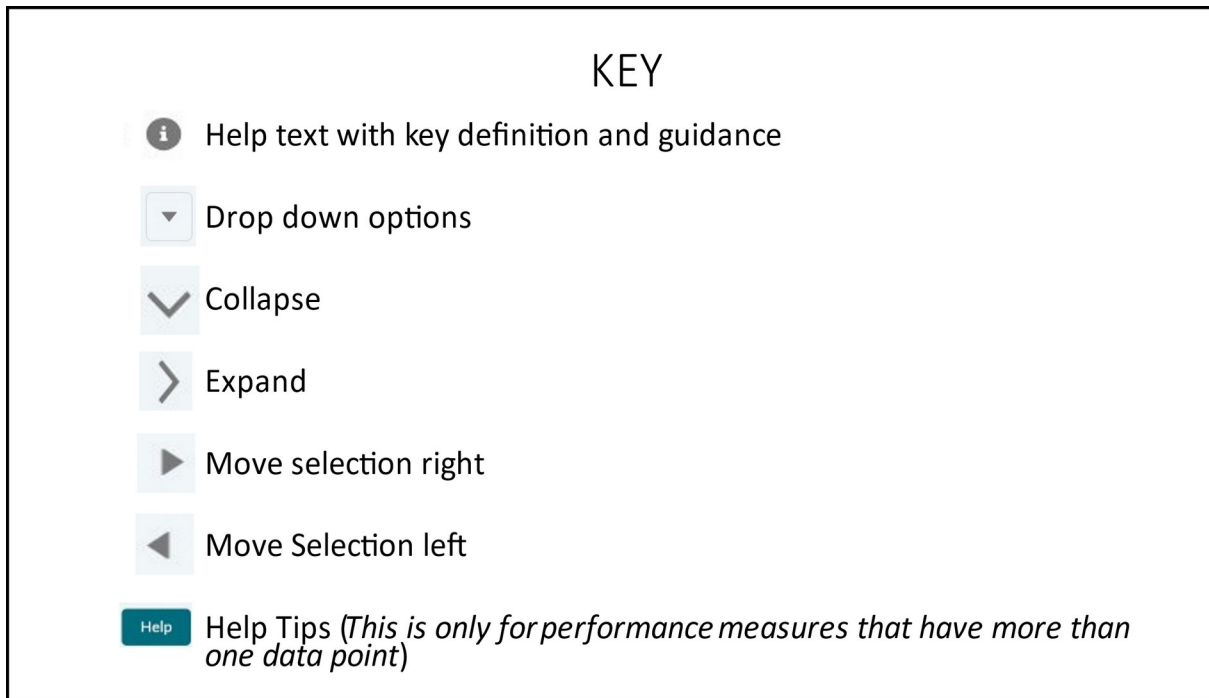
KEY

Help text with key definition and guidance

Drop down options

Collapse

Expand

Move selection right

Move Selection left

Help Help Tips (*This is only for performance measures that have more than one data point*)